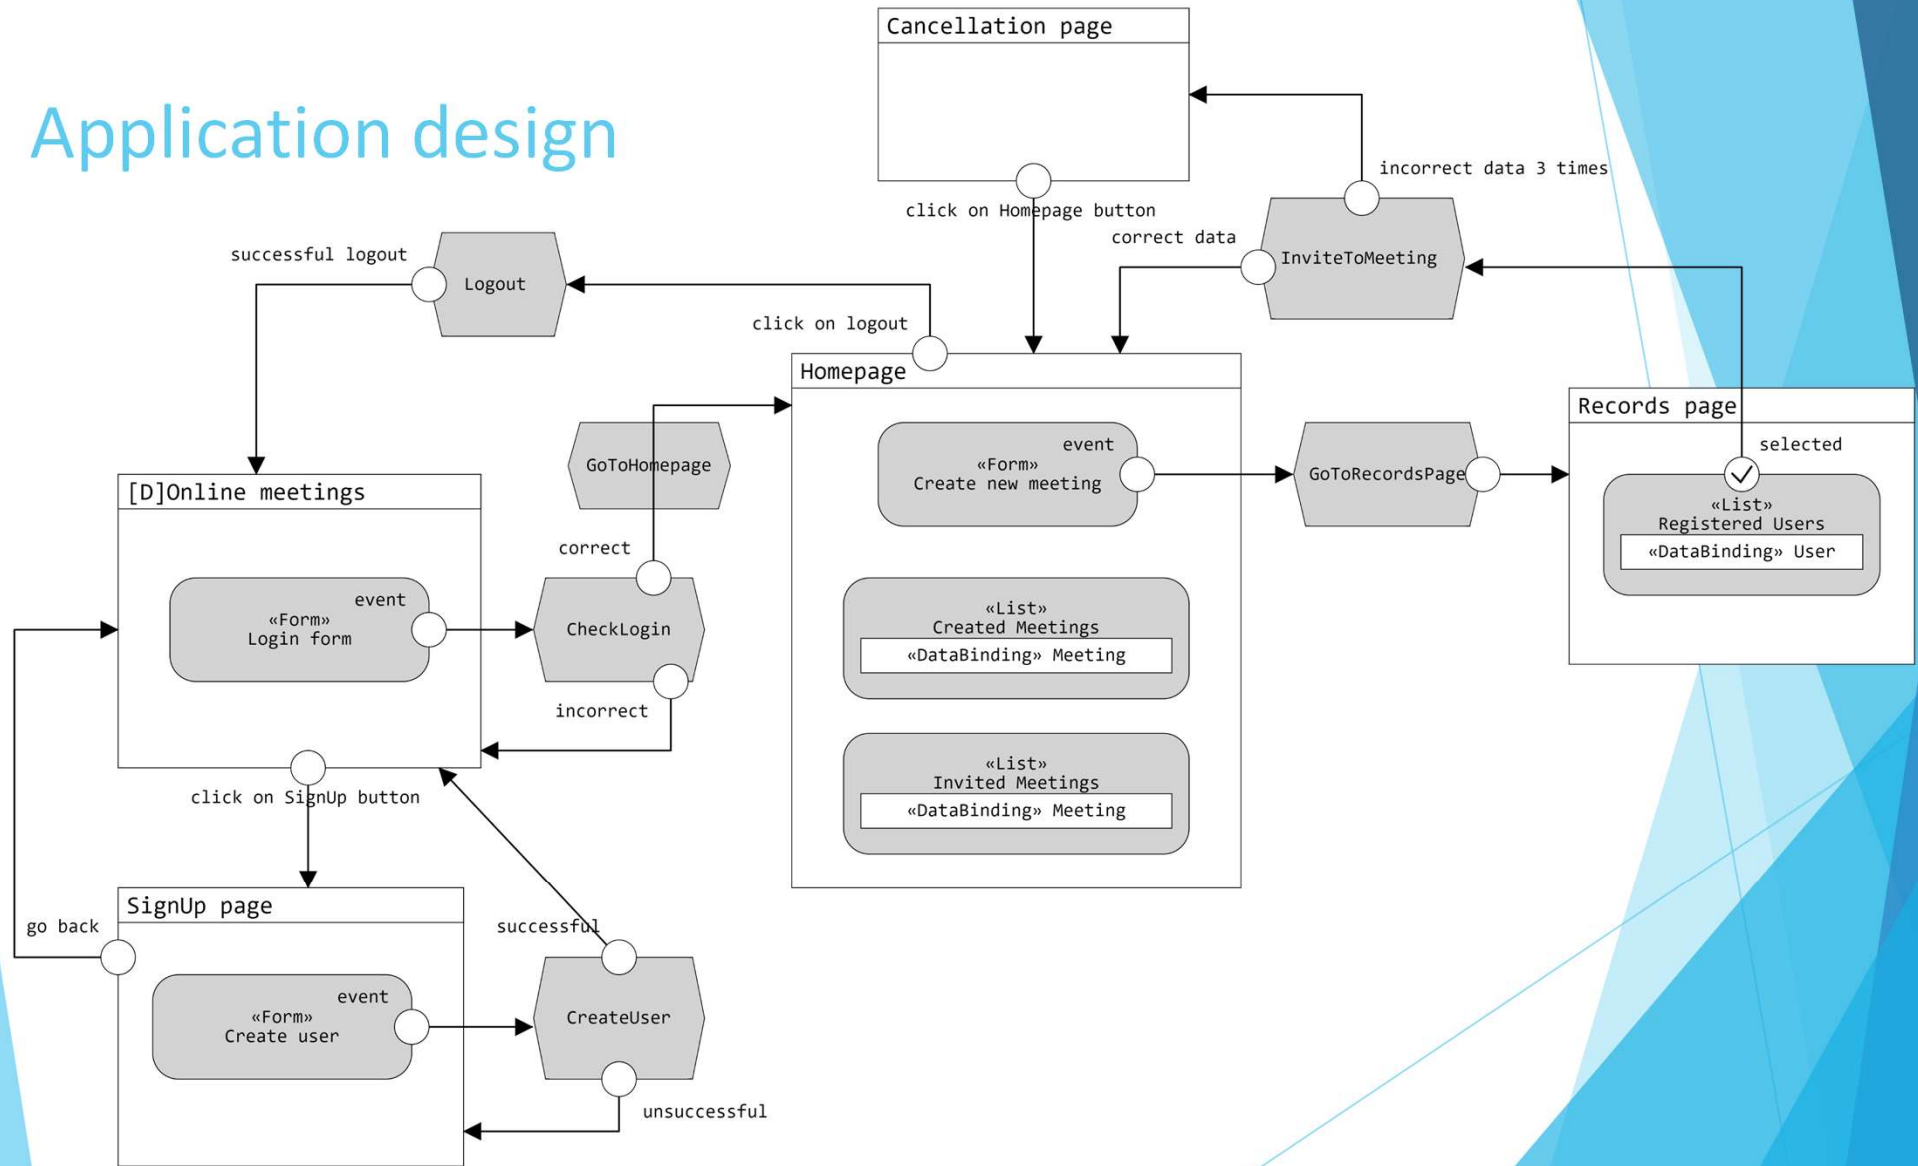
Application design

Cancellation page

incorrect data 3 times

click on Homepage button

correct data

InviteToMeeting

successful logout

Logout

click on logout

Homepage

GoToHomepage

event
«Form»
Create new meeting

GoToRecordsPage

Records page

selected

«List»
Registered Users
«DataBinding» User

[D]Online meetings

correct

event
«Form»
Login form

CheckLogin

«List»
Created Meetings
«DataBinding» Meeting

incorrect

«List»
Invited Meetings
«DataBinding» Meeting

click on SignUp button

SignUp page

go back

successful

event
«Form»
Create user

CreateUser

unsuccessful